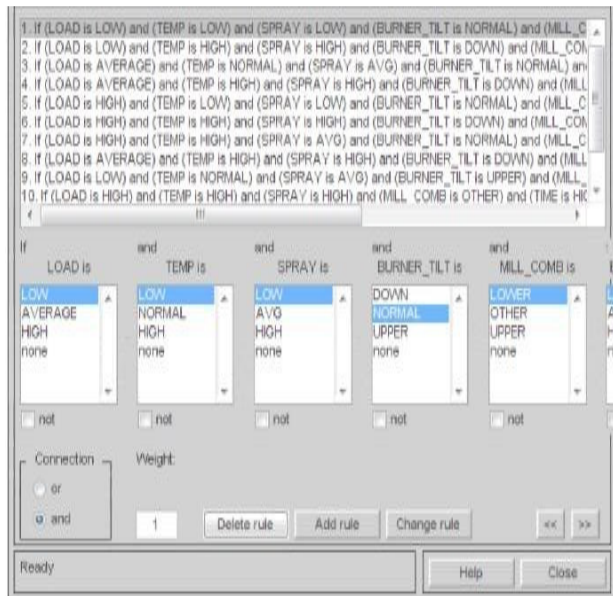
1. If (LOAD is LOW) and (TEMP is LOW) and (SPRAY is LOW) and (BURNER_TILT is NORMAL) and (MILL_C
2. If (LOAD is LOW) and (TEMP is HIGH) and (SPRAY is HIGH) and (BURNER_TILT is DOWN) and (MILL_CON
3. If (LOAD is AVERAGE) and (TEMP is NORMAL) and (SPRAY is AVG) and (BURNER_TILT is NORMAL) an
4. If (LOAD is AVERAGE) and (TEMP is HIGH) and (SPRAY is HIGH) and (BURNER_TILT is DOWN) and (MILL
5. If (LOAD is HIGH) and (TEMP is LOW) and (SPRAY is LOW) and (BURNER_TILT is NORMAL) and (MILL_C
6. If (LOAD is HIGH) and (TEMP is HIGH) and (SPRAY is HIGH) and (BURNER_TILT is DOWN) and (MILL_CON
7. If (LOAD is HIGH) and (TEMP is HIGH) and (SPRAY is AVG) and (BURNER_TILT is NORMAL) and (MILL_C
8. If (LOAD is AVERAGE) and (TEMP is HIGH) and (SPRAY is HIGH) and (BURNER_TILT is DOWN) and (MILL
9. If (LOAD is LOW) and (TEMP is NORMAL) and (SPRAY is AVG) and (BURNER_TILT is UPPER) and (MILL_
10. If (LOAD is HIGH) and (TEMP is HIGH) and (SPRAY is HIGH) and (MILL_COMB is OTHER) and (TIME is HI

If LOAD is
LOW
AVERAGE
HIGH
none
not

and TEMP is
LOW
NORMAL
HIGH
none
not

and SPRAY is
LOW
AVG
HIGH
none
not

and BURNER_TILT is
DOWN
NORMAL
UPPER
none
not

and MILL_COMB is
LOWER
OTHER
UPPER
none
not

Connection
or
and

Weight:
1

Delete rule
Add rule
Change rule
<<
>>

Ready
Help
Close